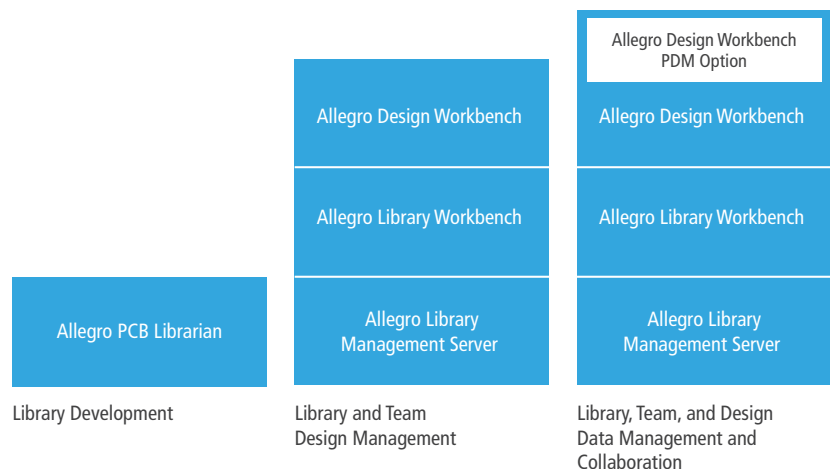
Allegro PCB Librarian

Library Development

Allegro Design Workbench

Allegro Library Workbench

Allegro Library Management Server

Library and Team Design Management

Allegro Design Workbench PDM Option

Allegro Design Workbench

Allegro Library Workbench

Allegro Library Management Server

Library, Team, and Design Data Management and Collaboration